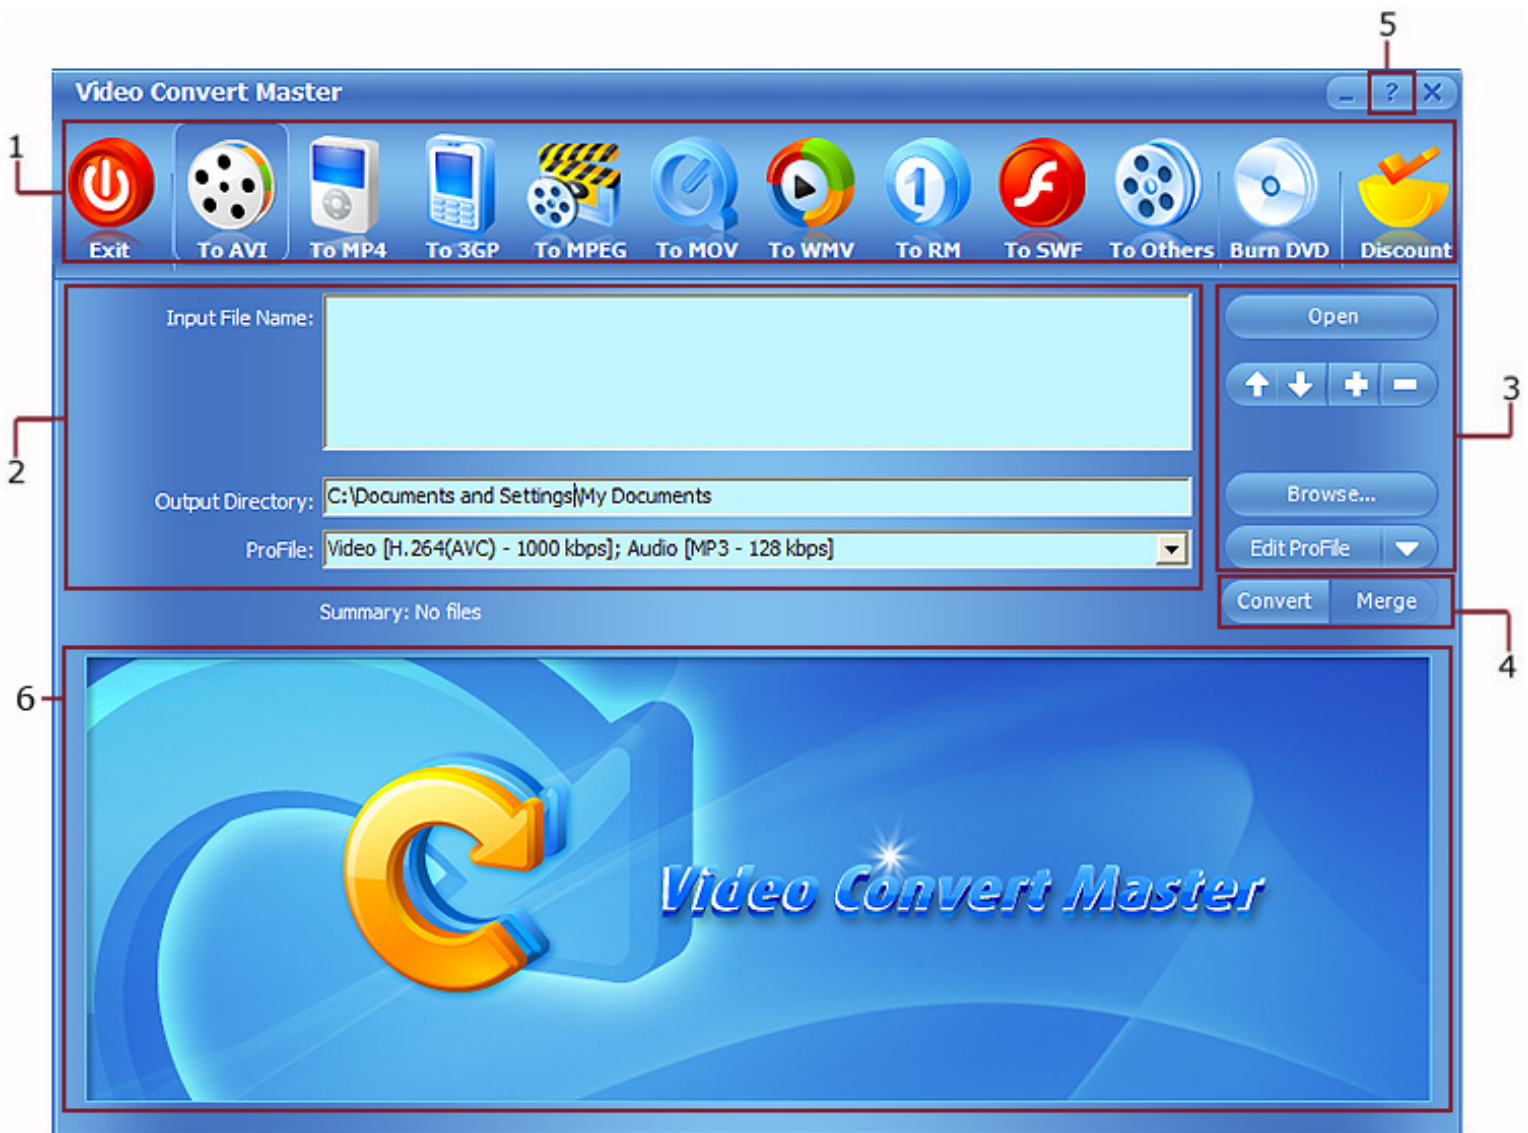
5

Video Convert Master

_ ? ✕

1

Exit To AVI To MP4 To 3GP To MPEG To MOV To WMV To RM To SWF To Others Burn DVD Discount

2

Input File Name:

Output Directory: C:\Documents and Settings\My Documents

ProFile: Video [H.264(AVC) - 1000 kbps]; Audio [MP3 - 128 kbps]

Summary: No files

Open

3

Browse...

Edit ProFile

Convert Merge

4

6

Video Convert Master